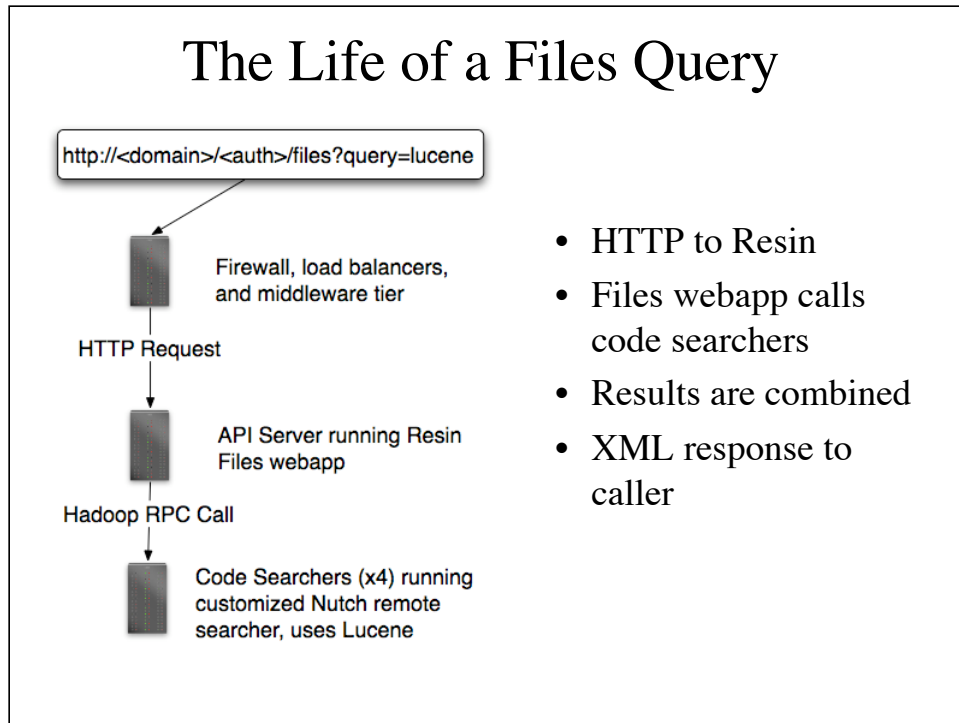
The Life of a Files Query

http://<domain>/<auth>/files?query=lucene

Firewall, load balancers, and middleware tier

HTTP Request

API Server running Resin Files webapp

Hadoop RPC Call

Code Searchers (x4) running customized Nutch remote searcher, uses Lucene

- HTTP to Resin
- Files webapp calls code searchers
- Results are combined
- XML response to caller